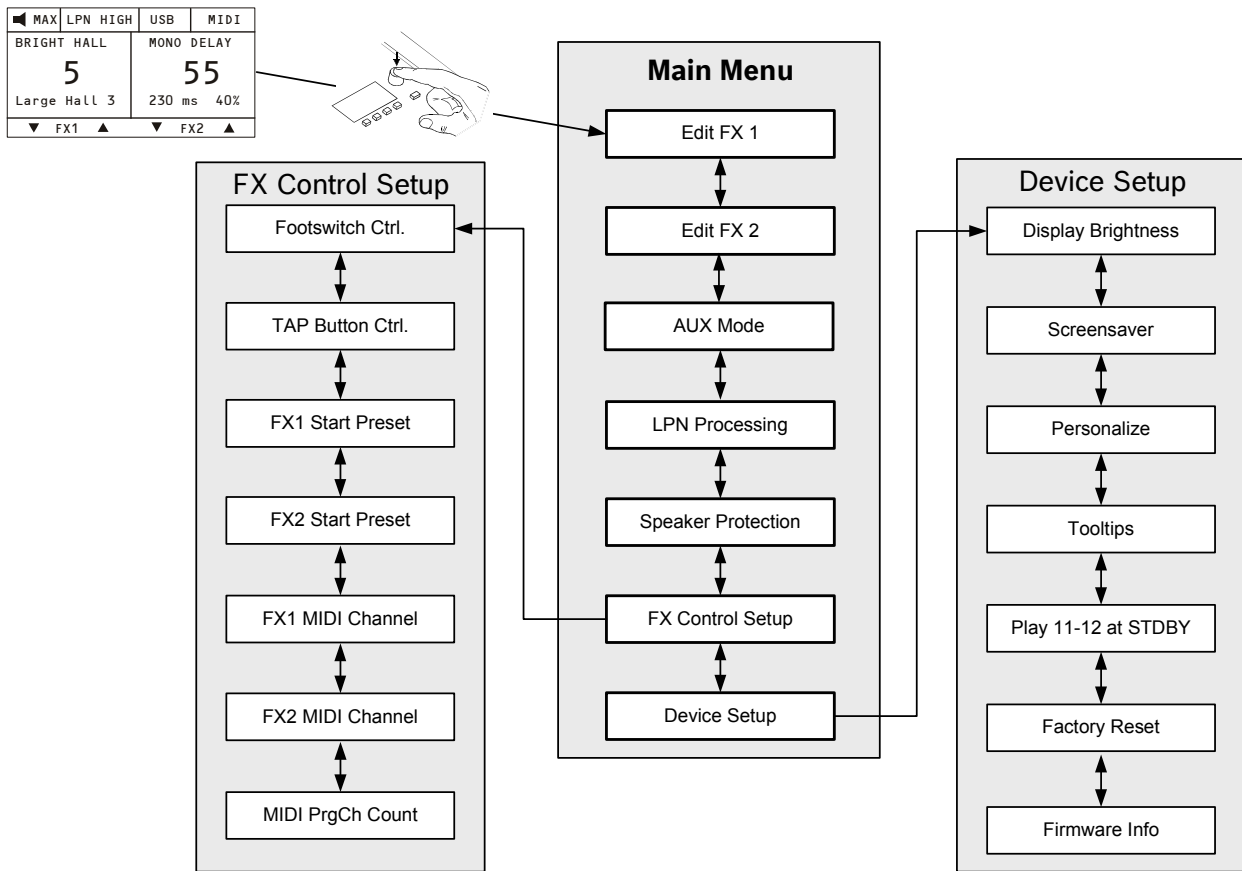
MAX | LPN HIGH | USB | MIDI
BRIGHT HALL
5
Large Hall 3
MONO DELAY
55
230 ms 40%
▼ FX1 ▲ ▼ FX2 ▲

Main Menu
Edit FX 1
Edit FX 2
AUX Mode
LPN Processing
Speaker Protection
FX Control Setup
Device Setup

FX Control Setup
Footswitch Ctrl.
TAP Button Ctrl.
FX1 Start Preset
FX2 Start Preset
FX1 MIDI Channel
FX2 MIDI Channel
MIDI PrgCh Count

Device Setup
Display Brightness
Screensaver
Personalize
Tooltips
Play 11-12 at STDBY
Factory Reset
Firmware Info